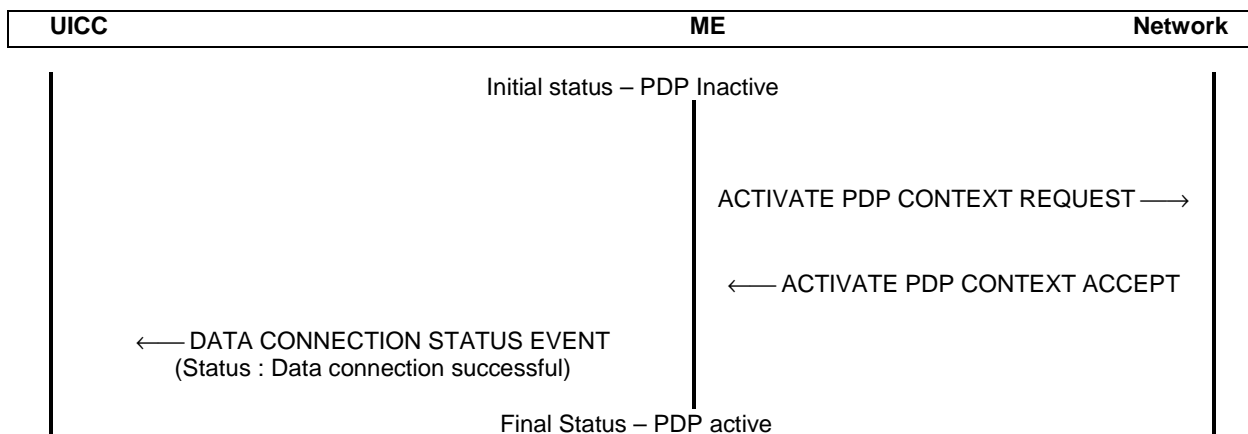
UICC ME Network

Initial status – PDP Inactive

ACTIVATE PDP CONTEXT REQUEST ⟶

⟵ ACTIVATE PDP CONTEXT ACCEPT

⟵ DATA CONNECTION STATUS EVENT
(Status : Data connection successful)

Final Status – PDP active